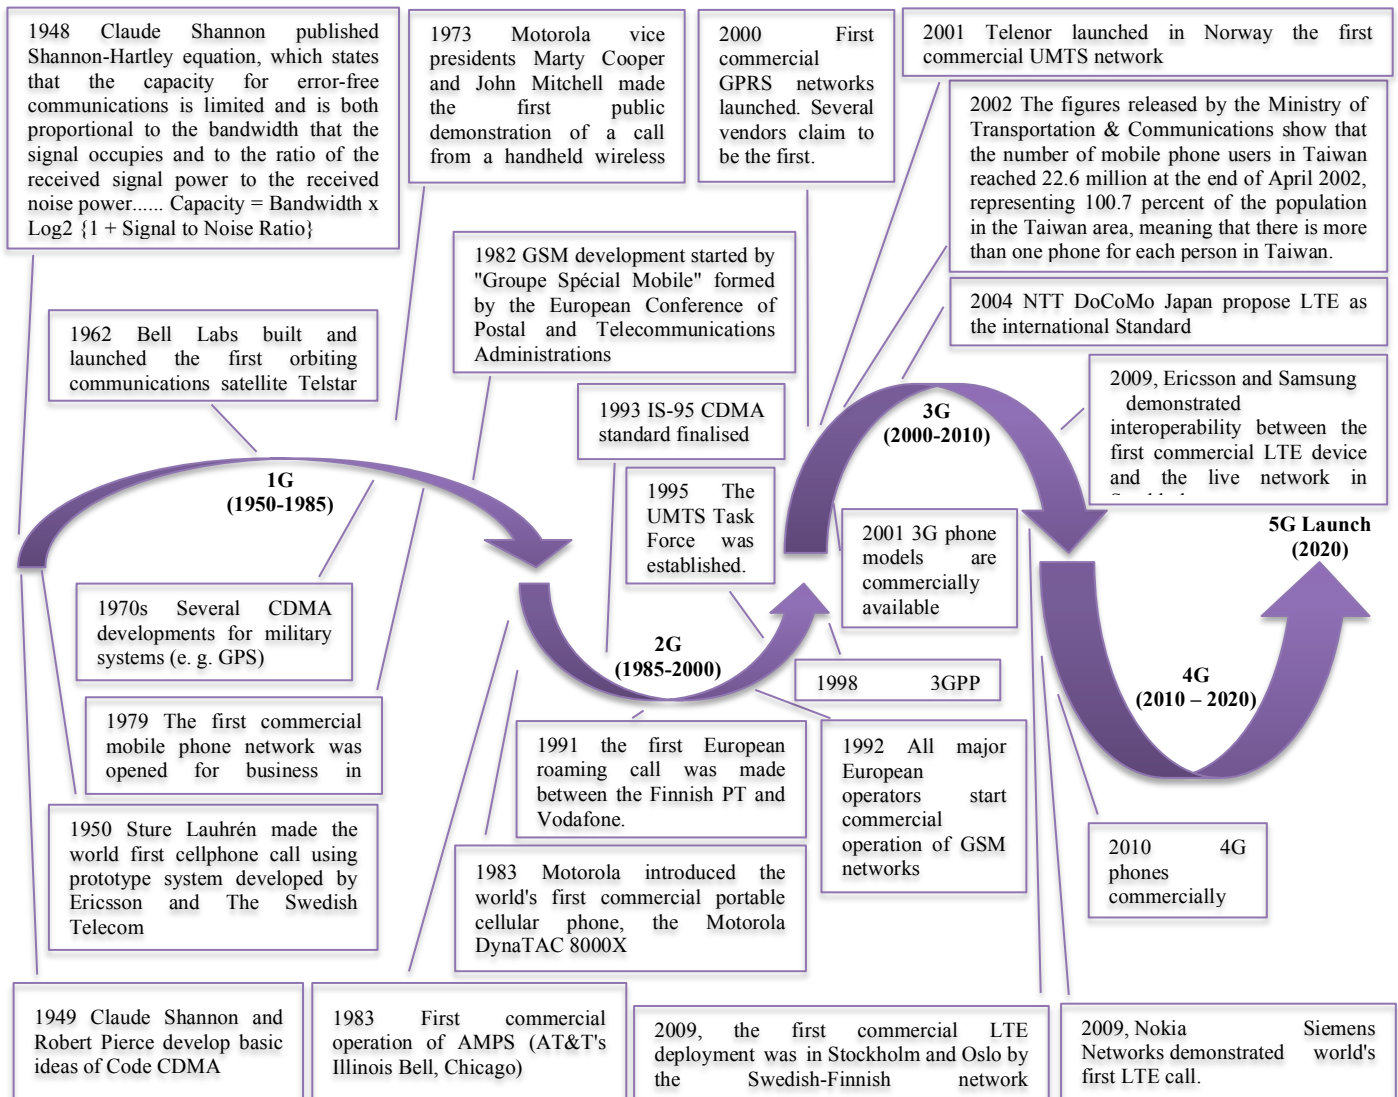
1948 Claude Shannon published Shannon-Hartley equation, which states that the capacity for error-free communications is limited and is both proportional to the bandwidth that the signal occupies and to the ratio of the received signal power to the received noise power...... Capacity = Bandwidth x Log2 {1 + Signal to Noise Ratio}

1973 Motorola vice presidents Marty Cooper and John Mitchell made the first public demonstration of a call from a handheld wireless

2000 First commercial GPRS networks launched. Several vendors claim to be the first.

2001 Telenor launched in Norway the first commercial UMTS network

2002 The figures released by the Ministry of Transportation & Communications show that the number of mobile phone users in Taiwan reached 22.6 million at the end of April 2002, representing 100.7 percent of the population in the Taiwan area, meaning that there is more than one phone for each person in Taiwan.

1982 GSM development started by "Groupe Spécial Mobile" formed by the European Conference of Postal and Telecommunications Administrations

2004 NTT DoCoMo Japan propose LTE as the international Standard

1962 Bell Labs built and launched the first orbiting communications satellite Telstar

1993 IS-95 CDMA standard finalised

3G
(2000-2010)

2009, Ericsson and Samsung demonstrated interoperability between the first commercial LTE device and the live network in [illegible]

1G
(1950-1985)

1995 The UMTS Task Force was established.

2001 3G phone models are commercially available

5G Launch
(2020)

1970s Several CDMA developments for military systems (e. g. GPS)

2G
(1985-2000)

1998 3GPP

4G
(2010 – 2020)

1979 The first commercial mobile phone network was opened for business in

1991 the first European roaming call was made between the Finnish PT and Vodafone.

1992 All major European operators start commercial operation of GSM networks

1950 Sture Lauhrén made the world first cellphone call using prototype system developed by Ericsson and The Swedish Telecom

2010 4G phones commercially

1983 Motorola introduced the world's first commercial portable cellular phone, the Motorola DynaTAC 8000X

1949 Claude Shannon and Robert Pierce develop basic ideas of Code CDMA

1983 First commercial operation of AMPS (AT&T's Illinois Bell, Chicago)

2009, the first commercial LTE deployment was in Stockholm and Oslo by the Swedish-Finnish network

2009, Nokia Siemens Networks demonstrated world's first LTE call.